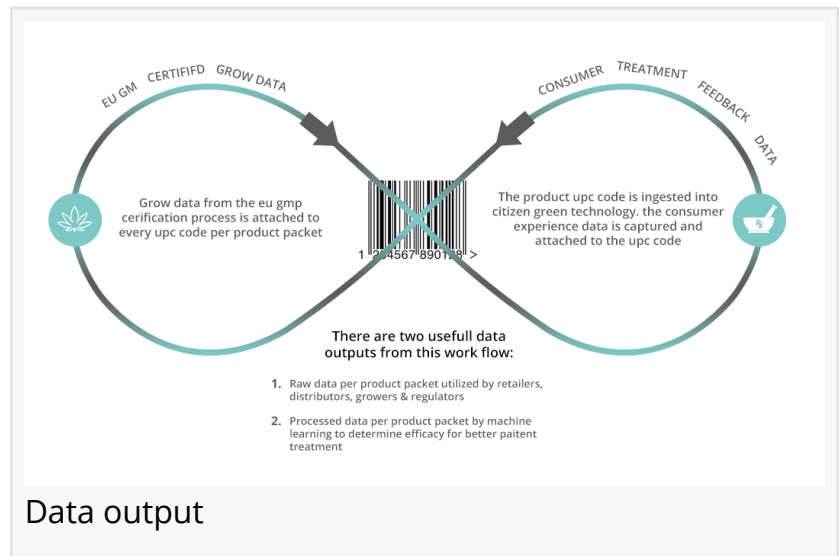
EU GM CERTIFIFD GROW DATA

CONSUMER TREATMENT FEEDBACK DATA

Grow data from the eu gmp cerification process is attached to every upc code per product packet

1 2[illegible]4567 8901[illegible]8 >

The product upc code is ingested into citizen green technology. the consumer experience data is captured and attached to the upc code

℞

There are two usefull data outputs from this work flow:

1. Raw data per product packet utilized by retailers, distributors, growers & regulators

2. Processed data per product packet by machine learning to determine efficacy for better paitent treatment

Data output